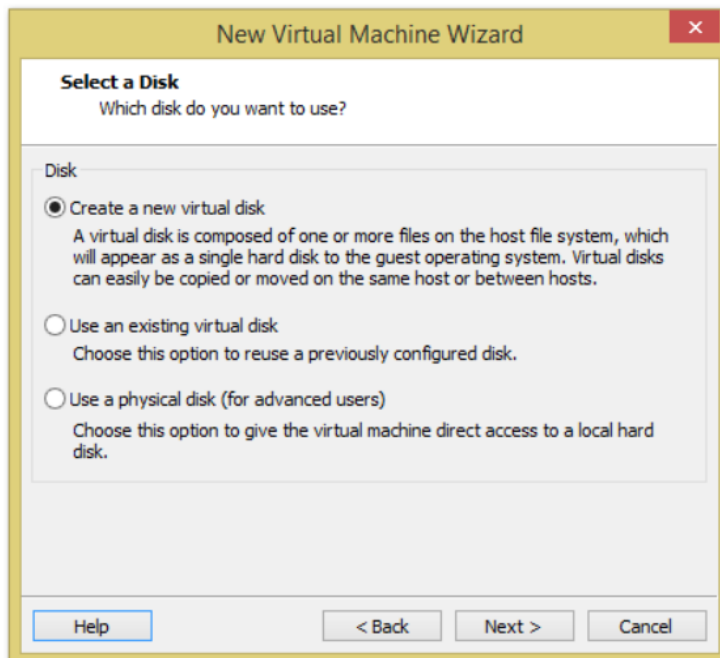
New Virtual Machine Wizard

Select a Disk
Which disk do you want to use?

Disk

Create a new virtual disk
A virtual disk is composed of one or more files on the host file system, which will appear as a single hard disk to the guest operating system. Virtual disks can easily be copied or moved on the same host or between hosts.

Use an existing virtual disk
Choose this option to reuse a previously configured disk.

Use a physical disk (for advanced users)
Choose this option to give the virtual machine direct access to a local hard disk.

Help

< Back

Next >

Cancel